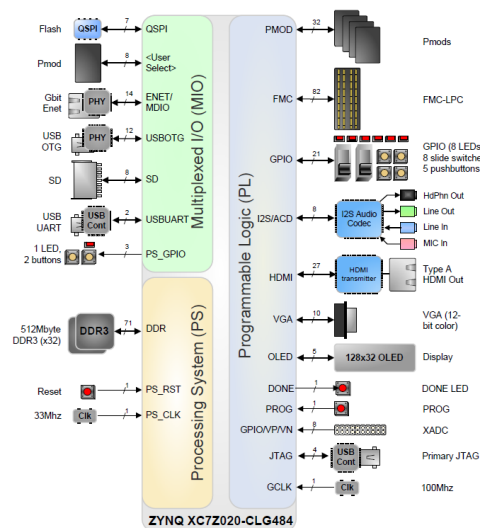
Flash
QSPI
7
QSPI
Pmod
8
<User Select>
Gbit Enet
PHY
14
ENET/ MDIO
USB OTG
PHY
12
USBOTG
SD
8
SD
USB UART
USB Cont
2
USBUART
1 LED, 2 buttons
3
PS_GPIO
Multiplexed I/O (MIO)
512Mbyte DDR3 (x32)
DDR3
71
DDR
Reset
1
PS_RST
33Mhz
Clk
1
PS_CLK
Processing System (PS)
ZYNQ XC7Z020-CLG484
Programmable Logic (PL)
PMOD
32
Pmods
FMC
82
FMC-LPC
GPIO
21
GPIO (8 LEDs, 8 slide switches, 5 pushbuttons)
I2S/ACD
8
I2S Audio Codec
HdPhn Out
Line Out
Line In
MIC In
HDMI
27
HDMI transmitter
Type A HDMI Out
VGA
10
VGA (12-bit color)
OLED
5
128x32 OLED
Display
DONE
1
DONE LED
PROG
1
PROG
GPIO/VP/VN
8
XADC
JTAG
4
USB Cont
Primary JTAG
GCLK
1
Clk
100Mhz